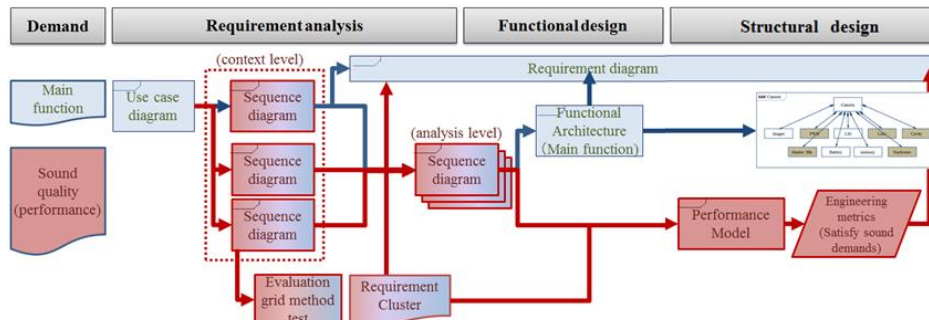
Demand

Requirement analysis

Functional design

Structural design

Main function

Sound quality (performance)

Use case diagram

(context level)

Sequence diagram

Sequence diagram

Sequence diagram

Requirement diagram

(analysis level)

Sequence diagram

Functional Architecture (Main function)

Performance Model

Engineering metrics (Satisfy sound demands)

Evaluation grid method test

Requirement Cluster

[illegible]